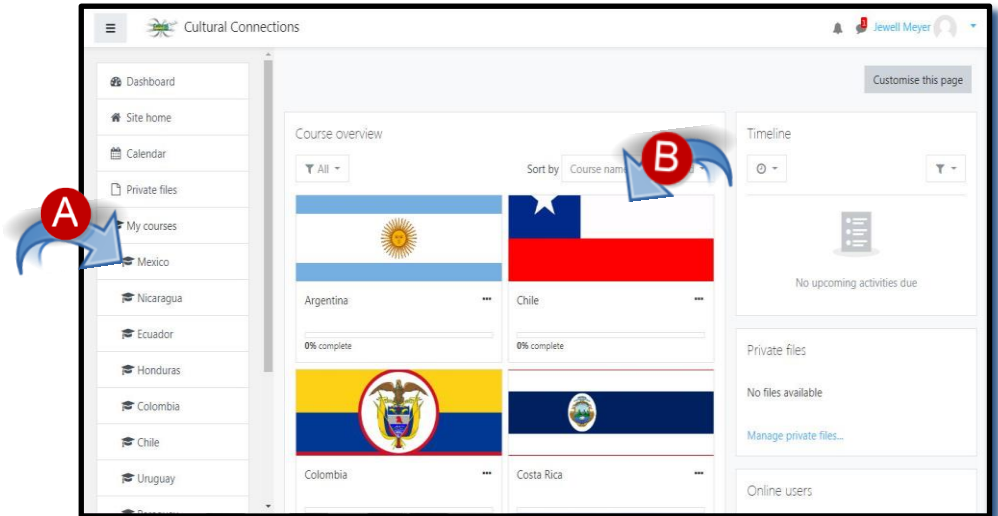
Cultural Connections

Jewell Meyer

Customise this page

Dashboard
Site home
Calendar
Private files
My courses
Mexico
Nicaragua
Ecuador
Honduras
Colombia
Chile
Uruguay

A

B

Course overview

All

Sort by Course name

Argentina
0% complete

Chile
0% complete

Colombia

Costa Rica

Timeline

No upcoming activities due

Private files

No files available

Manage private files...

Online users